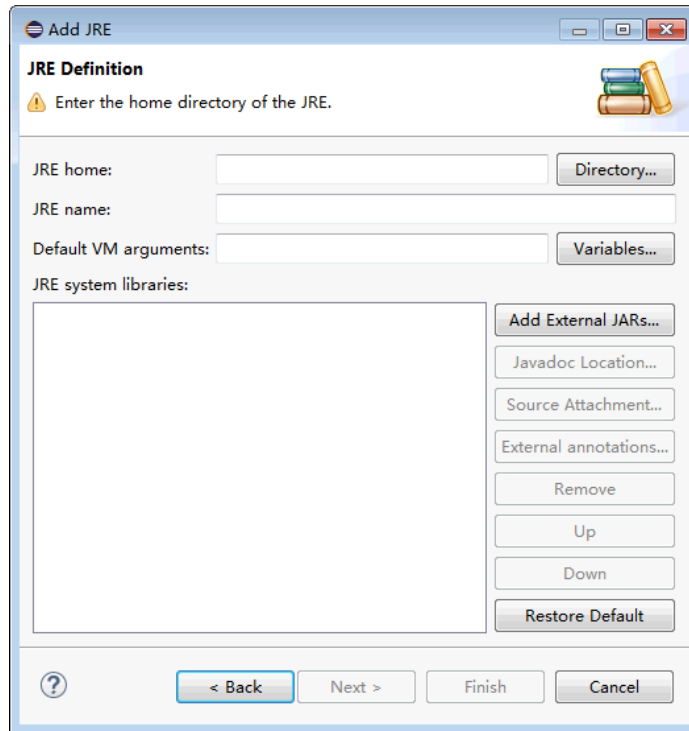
Add JRE

JRE Definition

Enter the home directory of the JRE.

JRE home: Directory...

JRE name:

Default VM arguments: Variables...

JRE system libraries:

Add External JARs...

Javadoc Location...

Source Attachment...

External annotations...

Remove

Up

Down

Restore Default

?

< Back

Next >

Finish

Cancel